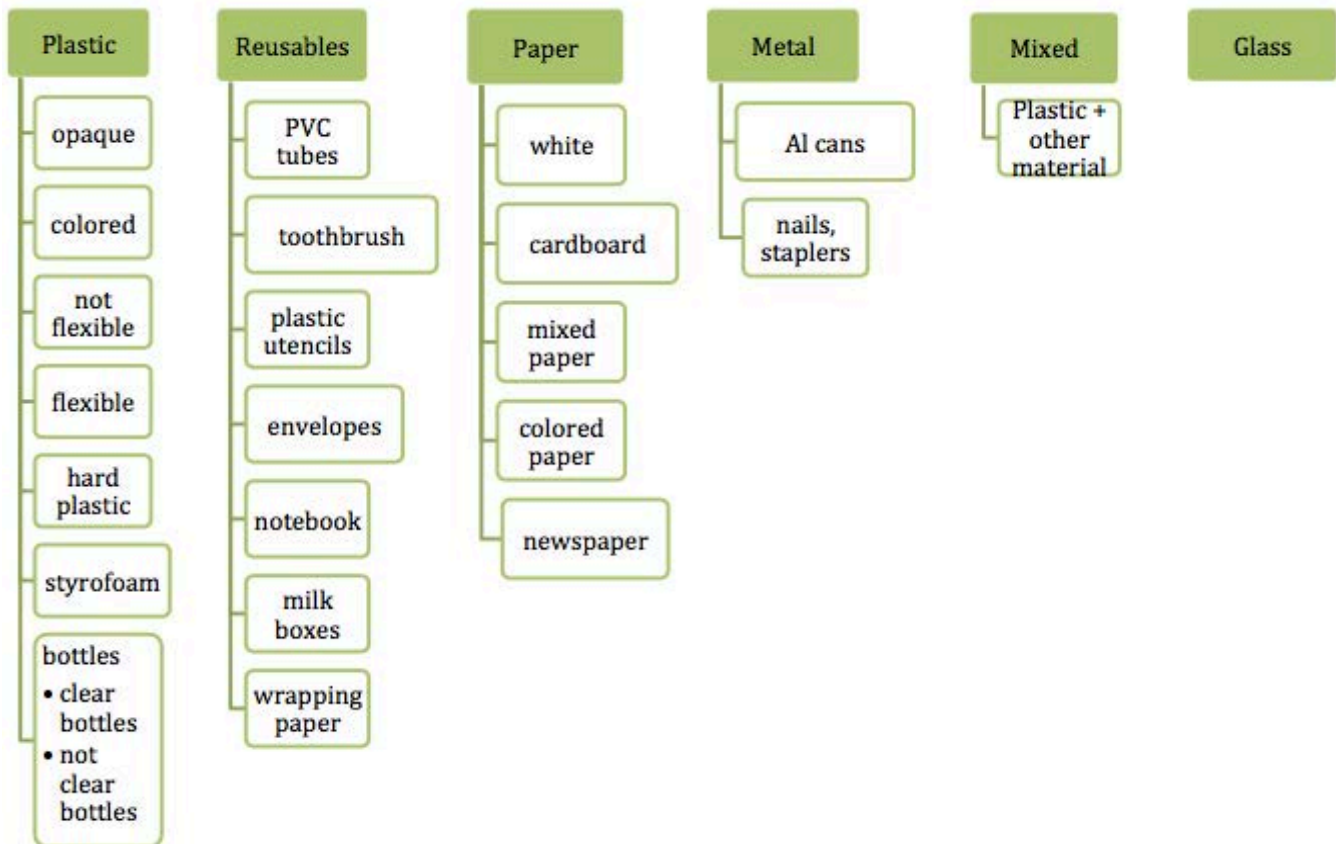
Plastic

opaque

colored

not flexible

flexible

hard plastic

styrofoam

bottles
• clear bottles
• not clear bottles

Reusables

PVC tubes

toothbrush

plastic utencils

envelopes

notebook

milk boxes

wrapping paper

Paper

white

cardboard

mixed paper

colored paper

newspaper

Metal

Al cans

nails, staplers

Mixed

Plastic + other material

Glass